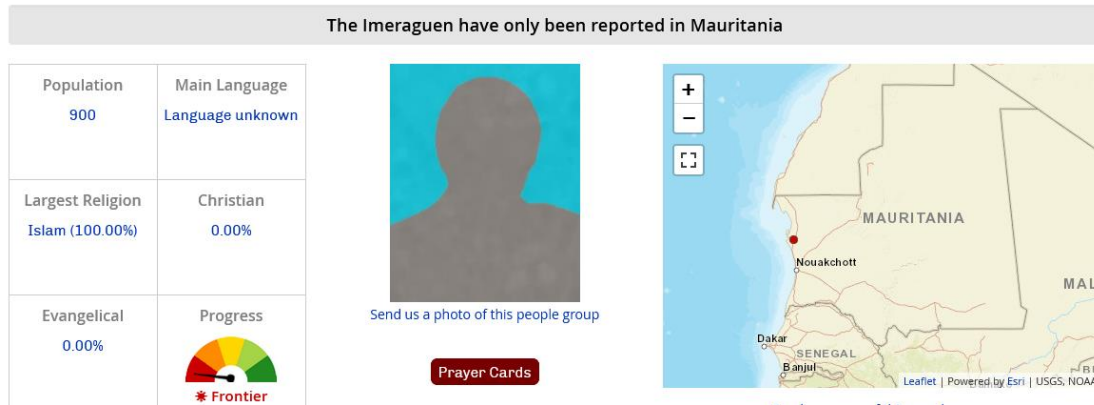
The Imeraguen have only been reported in Mauritania

| Population | Main Language |
|---|---|
| 900 | Language unknown |
| Largest Religion | Christian |
| Islam (100.00%) | 0.00% |
| Evangelical | Progress |
| 0.00% | ✱ Frontier |

Send us a photo of this people group

Prayer Cards

+
−

MAURITANIA
Nouakchott
MAL
Dakar
SENEGAL
Banjul

Leaflet | Powered by Esri | USGS, NOAA